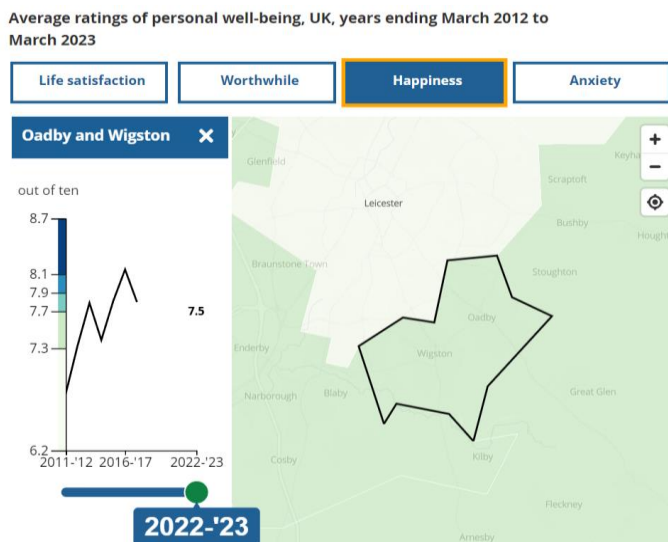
Average ratings of personal well-being, UK, years ending March 2012 to March 2023

Life satisfaction
Worthwhile
Happiness
Anxiety

Oadby and Wigston ✕

out of ten

8.7
8.1
7.9
7.7
7.3
6.2

7.5

2011-'12 2016-'17 2022-'23

2022-'23

+
−

Glenfield
Keyham
Scraptoft
Leicester
Bushby
Houghton
Braunstone Town
Stoughton
Oadby
Enderby
Wigston
Great Glen
Narborough
Blaby
Cosby
Kilby
Fleckney
Arnesby